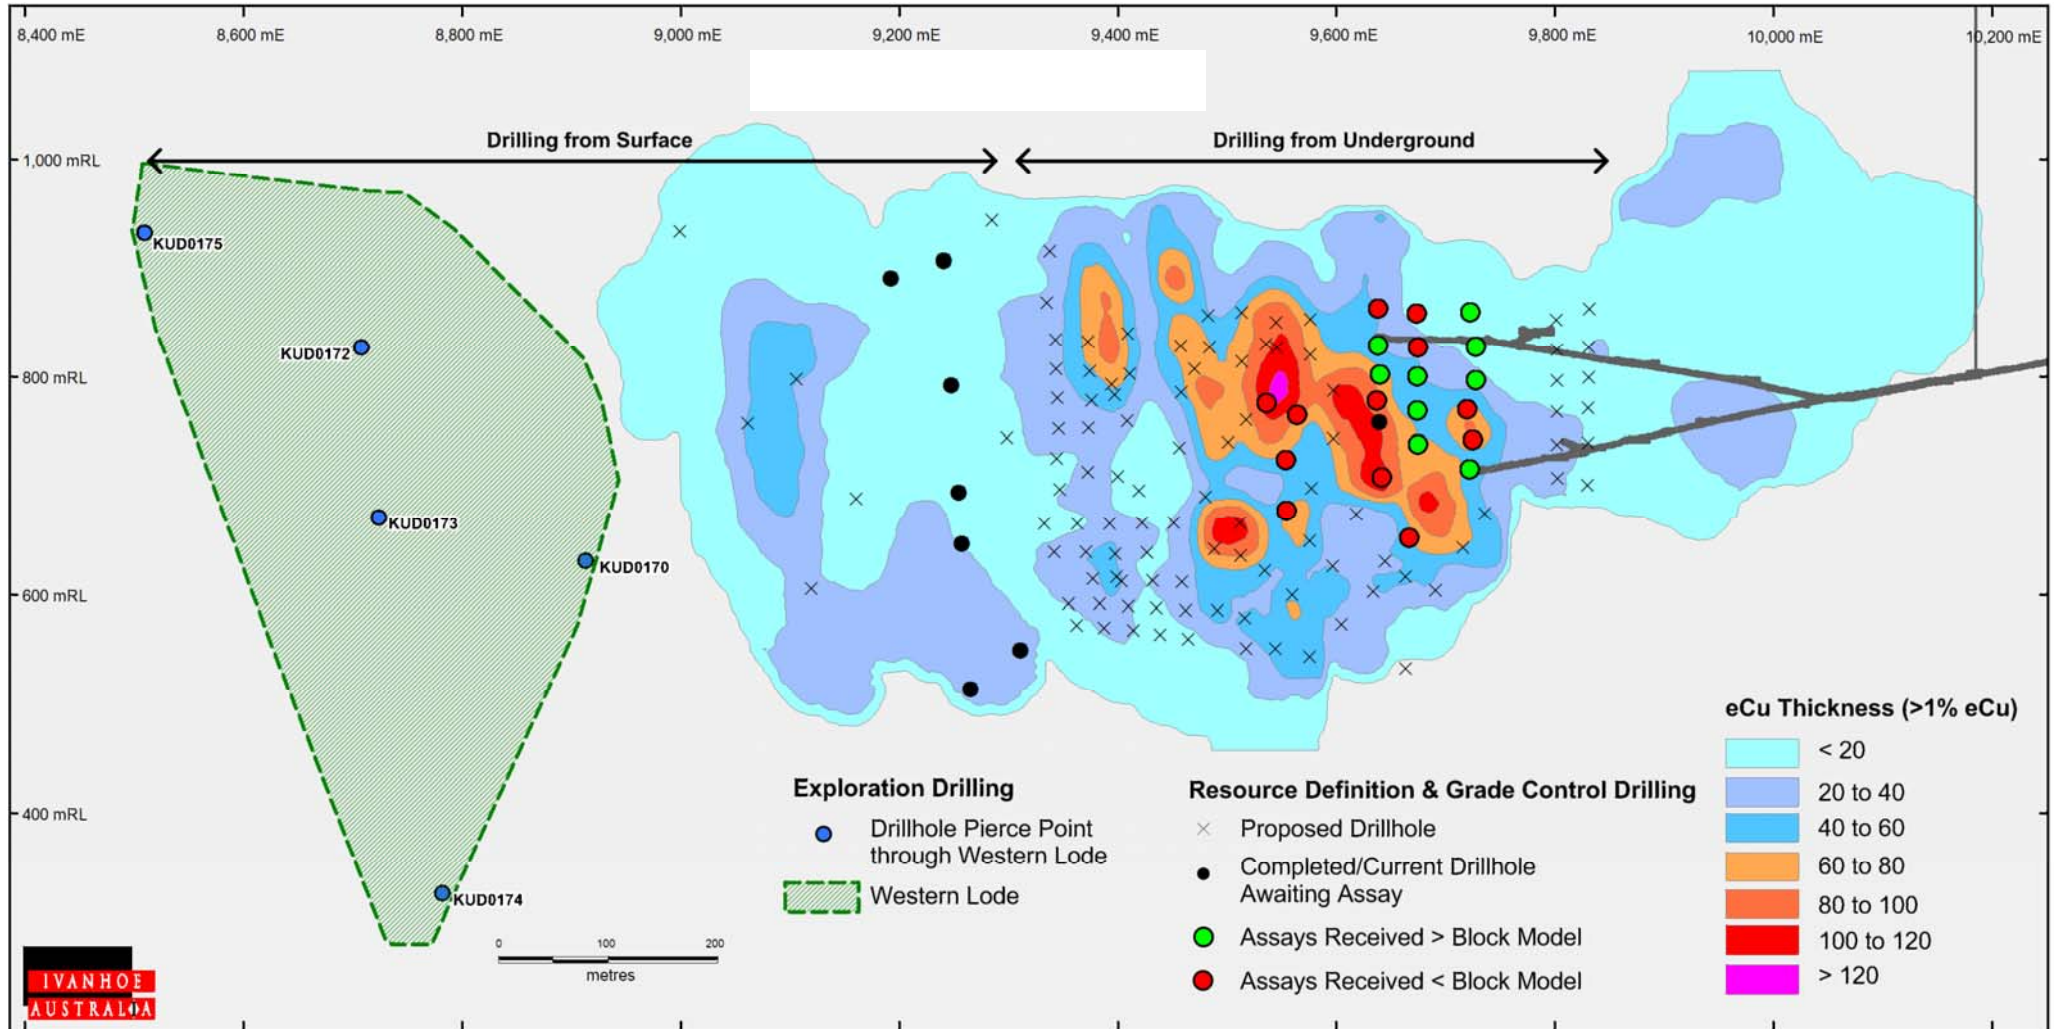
8,400 mE
8,600 mE
8,800 mE
9,000 mE
9,200 mE
9,400 mE
9,600 mE
9,800 mE
10,000 mE
10,200 mE

1,000 mRL
800 mRL
600 mRL
400 mRL

Drilling from Surface
Drilling from Underground

KUD0175
KUD0172
KUD0173
KUD0170
KUD0174

Exploration Drilling
Drillhole Pierce Point through Western Lode
Western Lode

0 100 200
metres

Resource Definition & Grade Control Drilling
Proposed Drillhole
Completed/Current Drillhole Awaiting Assay
Assays Received > Block Model
Assays Received < Block Model

eCu Thickness (>1% eCu)
< 20
20 to 40
40 to 60
60 to 80
80 to 100
100 to 120
> 120

IVANHOE
AUSTRALIA